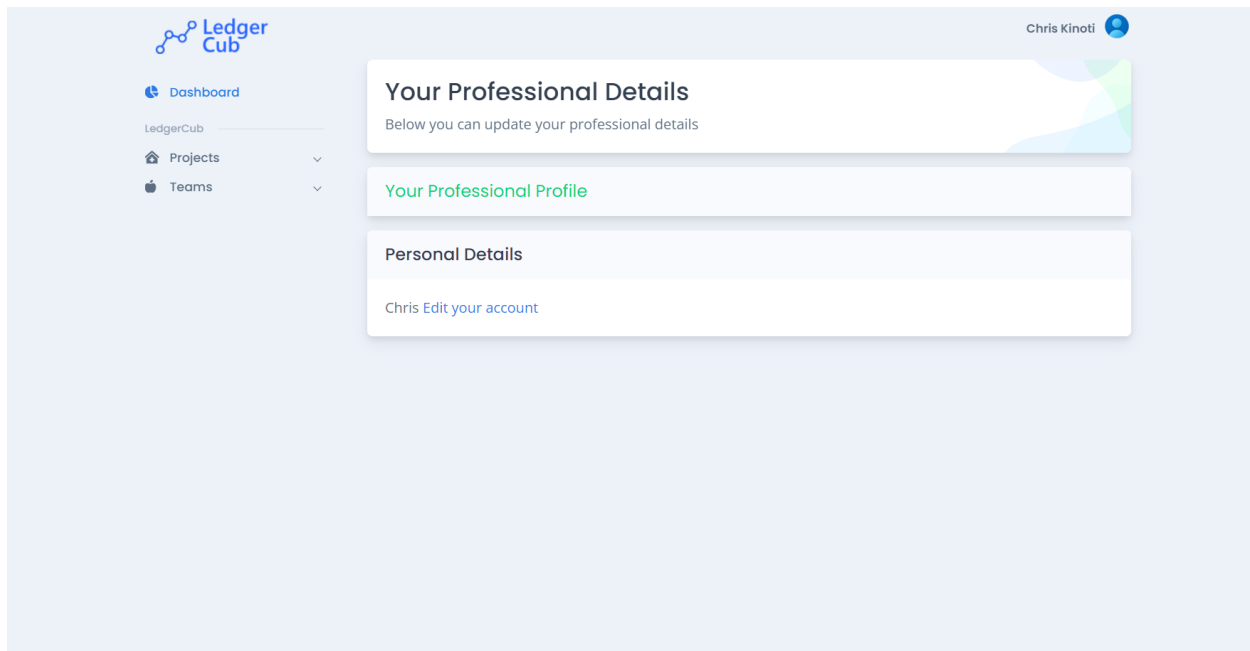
Ledger Cub

Chris Kinoti

Dashboard

LedgerCub

Projects

Teams

Your Professional Details

Below you can update your professional details

Your Professional Profile

Personal Details

Chris Edit your account